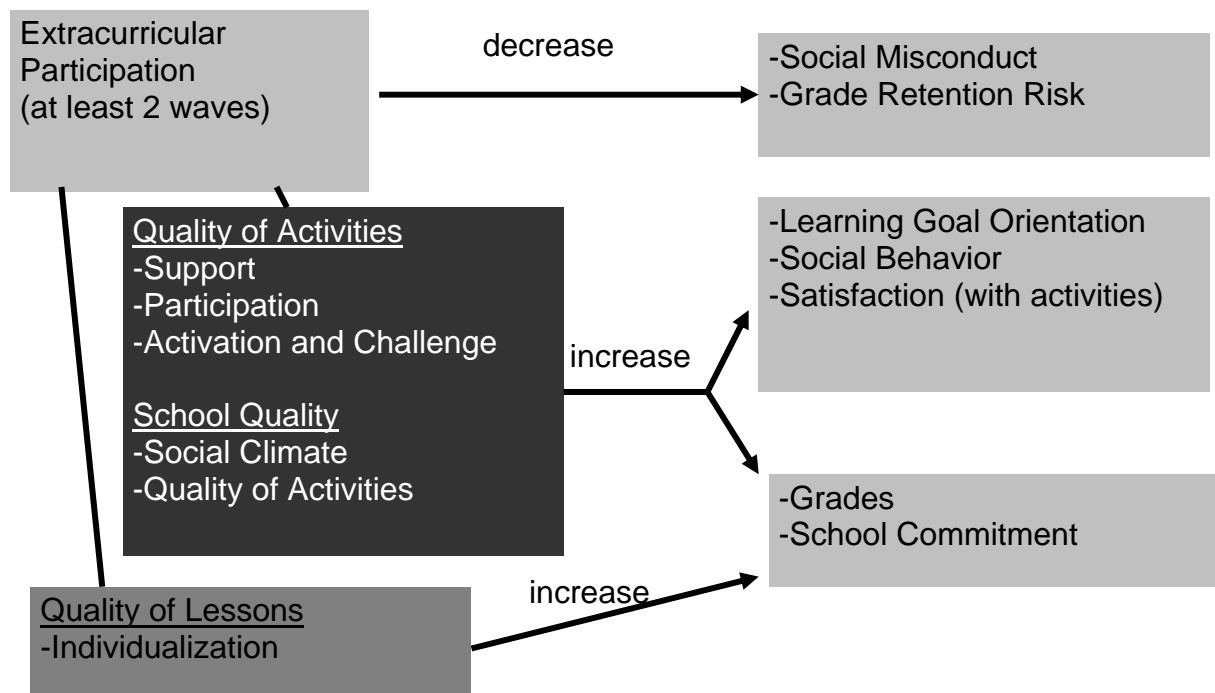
Extracurricular Participation (at least 2 waves)

decrease

-Social Misconduct
-Grade Retention Risk

Quality of Activities
-Support
-Participation
-Activation and Challenge

School Quality
-Social Climate
-Quality of Activities

increase

-Learning Goal Orientation
-Social Behavior
-Satisfaction (with activities)

-Grades
-School Commitment

Quality of Lessons
-Individualization

increase